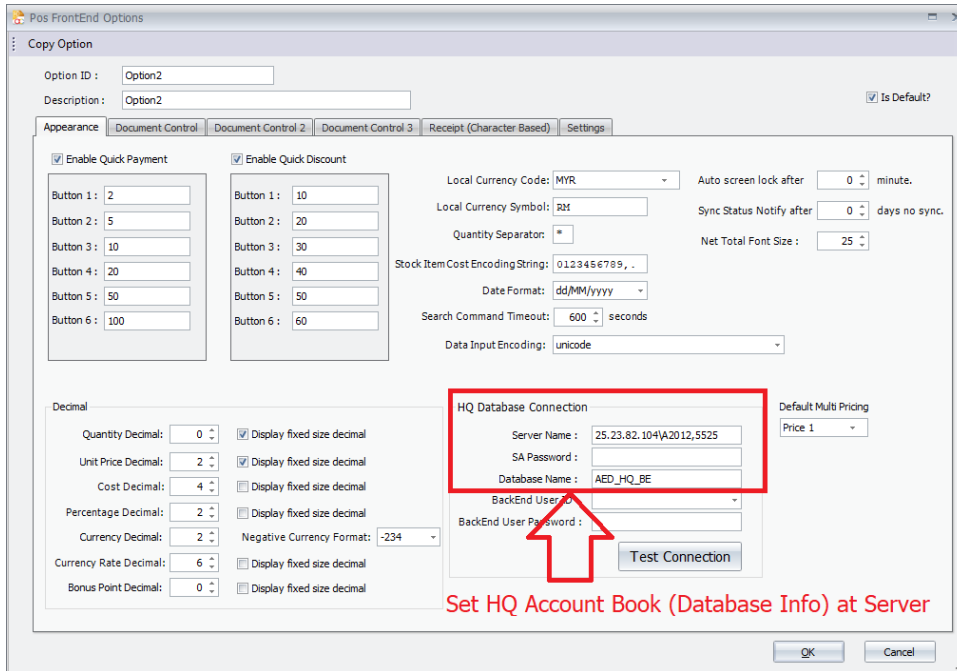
Pos FrontEnd Options

Copy Option

Option ID : Option2

Description : Option2

Is Default?

Appearance | Document Control | Document Control 2 | Document Control 3 | Receipt (Character Based) | Settings

Enable Quick Payment

Button 1 : 2
Button 2 : 5
Button 3 : 10
Button 4 : 20
Button 5 : 50
Button 6 : 100

Enable Quick Discount

Button 1 : 10
Button 2 : 20
Button 3 : 30
Button 4 : 40
Button 5 : 50
Button 6 : 60

Local Currency Code: MYR
Local Currency Symbol: RM
Quantity Separator: *
Stock Item Cost Encoding String: 0123456789,.
Date Format: dd/MM/yyyy
Search Command Timeout: 600 seconds
Data Input Encoding: unicode

Auto screen lock after 0 minute.
Sync Status Notify after 0 days no sync.
Net Total Font Size : 25

Decimal

Quantity Decimal: 0 Display fixed size decimal
Unit Price Decimal: 2 Display fixed size decimal
Cost Decimal: 4 Display fixed size decimal
Percentage Decimal: 2 Display fixed size decimal
Currency Decimal: 2 Negative Currency Format: -234
Currency Rate Decimal: 6 Display fixed size decimal
Bonus Point Decimal: 0 Display fixed size decimal

HQ Database Connection

Server Name : 25.23.82.104\A2012,5525
SA Password :
Database Name : AED_HQ_BE
BackEnd User ID
BackEnd User Password :

Test Connection

Default Multi Pricing
Price 1

Set HQ Account Book (Database Info) at Server

OK
Cancel